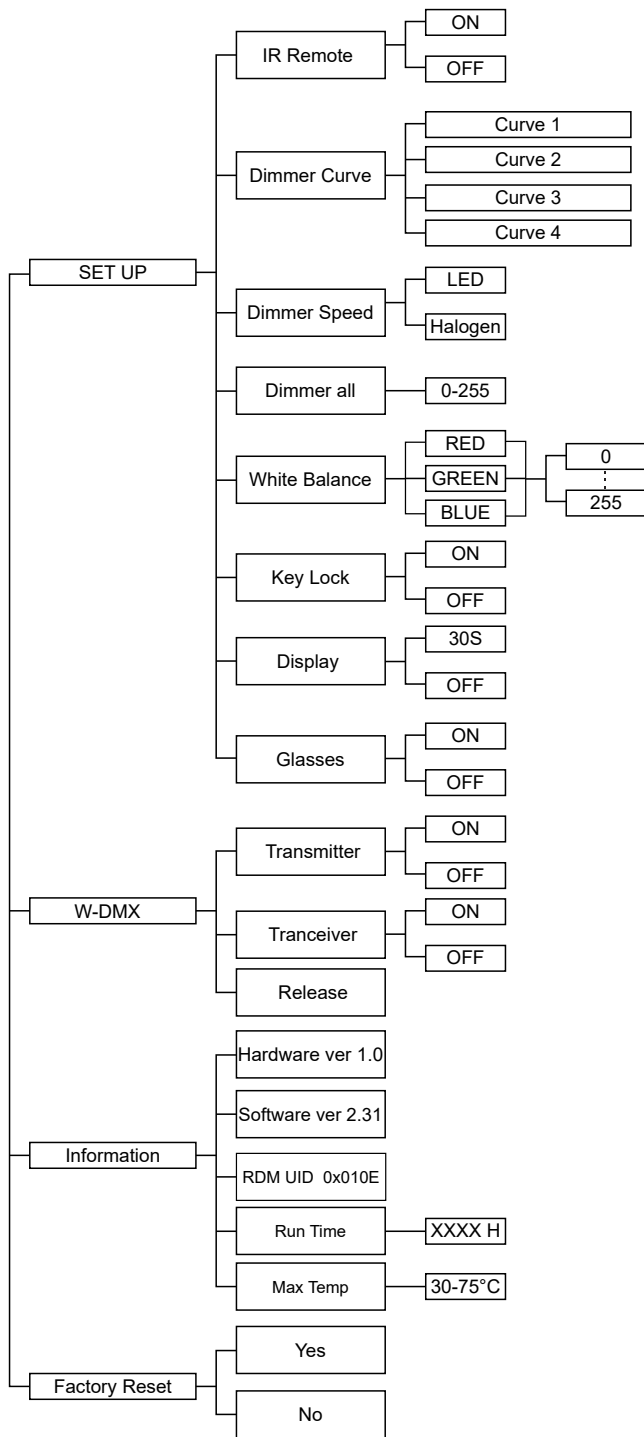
SET UP

IR Remote
ON
OFF

Dimmer Curve
Curve 1
Curve 2
Curve 3
Curve 4

Dimmer Speed
LED
Halogen

Dimmer all
0-255

White Balance
RED
GREEN
BLUE
0
⋮
255

Key Lock
ON
OFF

Display
30S
OFF

Glasses
ON
OFF

W-DMX

Transmitter
ON
OFF

Tranceiver
ON
OFF

Release

Information

Hardware ver 1.0

Software ver 2.31

RDM UID 0x010E

Run Time
XXXX H

Max Temp
30-75°C

Factory Reset

Yes

No